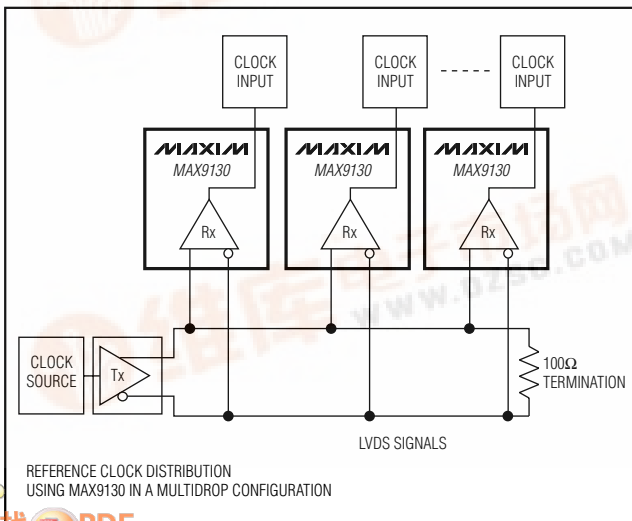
CLOCK INPUT

CLOCK INPUT

CLOCK INPUT

MAXIM
MAX9130
Rx

MAXIM
MAX9130
Rx

MAXIM
MAX9130
Rx

CLOCK SOURCE

Tx

100Ω TERMINATION

LVDS SIGNALS

REFERENCE CLOCK DISTRIBUTION USING MAX9130 IN A MULTIDROP CONFIGURATION

www.dzsc.com